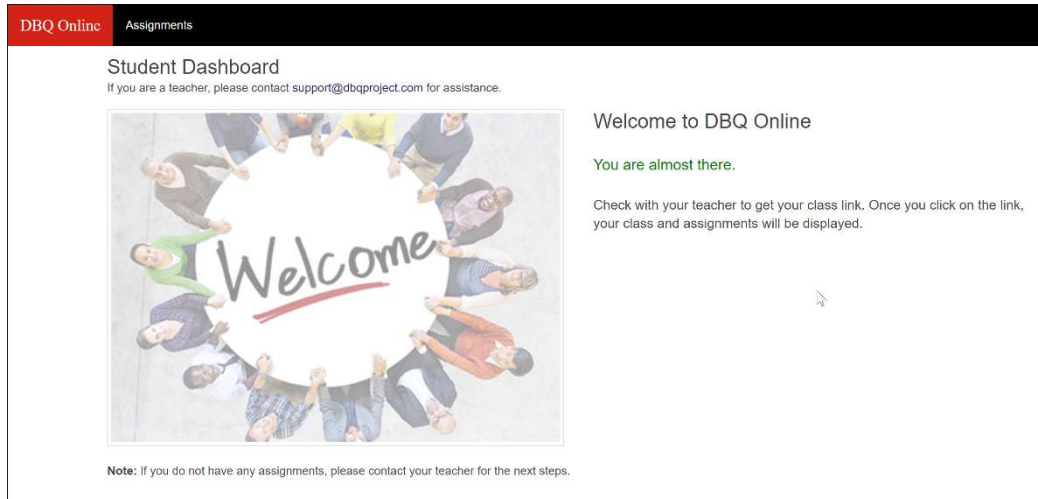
DBQ Online Assignments

Student Dashboard
If you are a teacher, please contact support@dbqproject.com for assistance.

Welcome

Welcome to DBQ Online

You are almost there.

Check with your teacher to get your class link. Once you click on the link, your class and assignments will be displayed.

Note: If you do not have any assignments, please contact your teacher for the next steps.